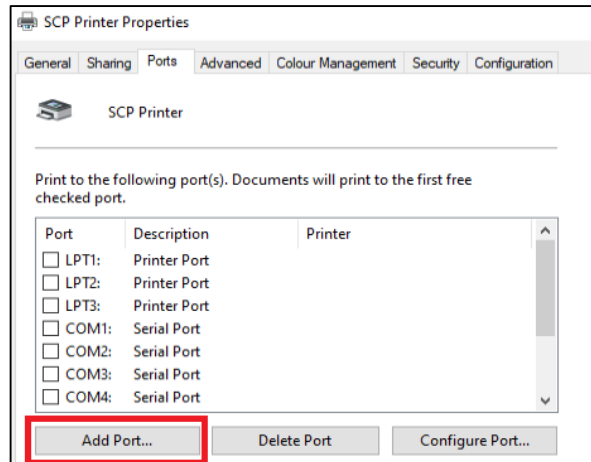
SCP Printer Properties

General | Sharing | Ports | Advanced | Colour Management | Security | Configuration

SCP Printer

Print to the following port(s). Documents will print to the first free checked port.

| Port | Description | Printer |
|---|---|---|
| LPT1: | Printer Port | |
| LPT2: | Printer Port | |
| LPT3: | Printer Port | |
| COM1: | Serial Port | |
| COM2: | Serial Port | |
| COM3: | Serial Port | |
| COM4: | Serial Port | |

Add Port... | Delete Port | Configure Port...